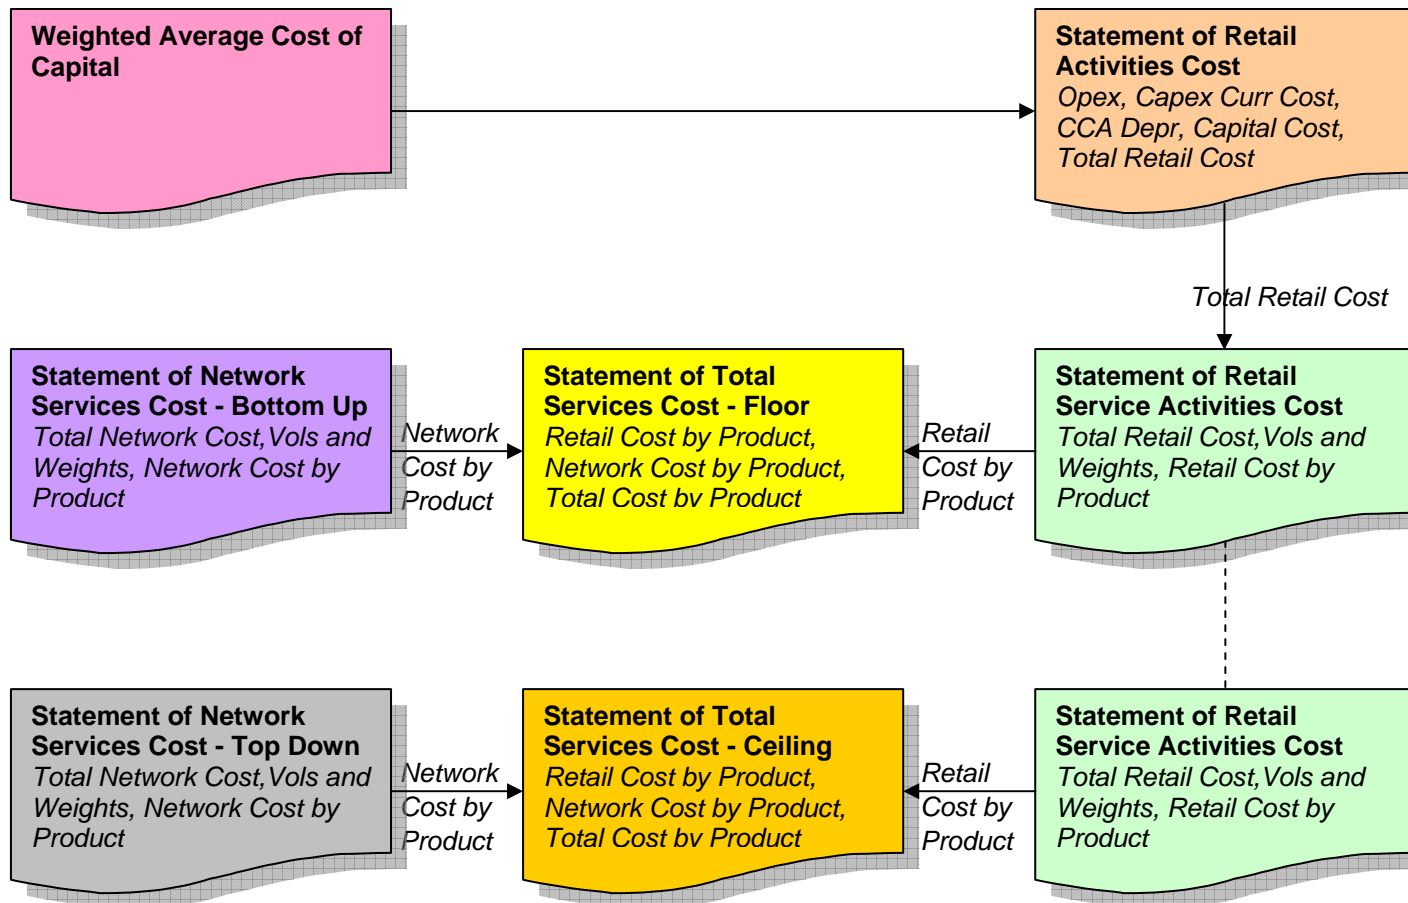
Weighted Average Cost of Capital

Statement of Retail Activities Cost
Opex, Capex Curr Cost, CCA Depr, Capital Cost, Total Retail Cost

Total Retail Cost

Statement of Network Services Cost - Bottom Up
Total Network Cost,Vols and Weights, Network Cost by Product

Network Cost by Product

Statement of Total Services Cost - Floor
Retail Cost by Product, Network Cost by Product, Total Cost bv Product

Retail Cost by Product

Statement of Retail Service Activities Cost
Total Retail Cost,Vols and Weights, Retail Cost by Product

Statement of Network Services Cost - Top Down
Total Network Cost,Vols and Weights, Network Cost by Product

Network Cost by Product

Statement of Total Services Cost - Ceiling
Retail Cost by Product, Network Cost by Product, Total Cost bv Product

Retail Cost by Product

Statement of Retail Service Activities Cost
Total Retail Cost,Vols and Weights, Retail Cost by Product